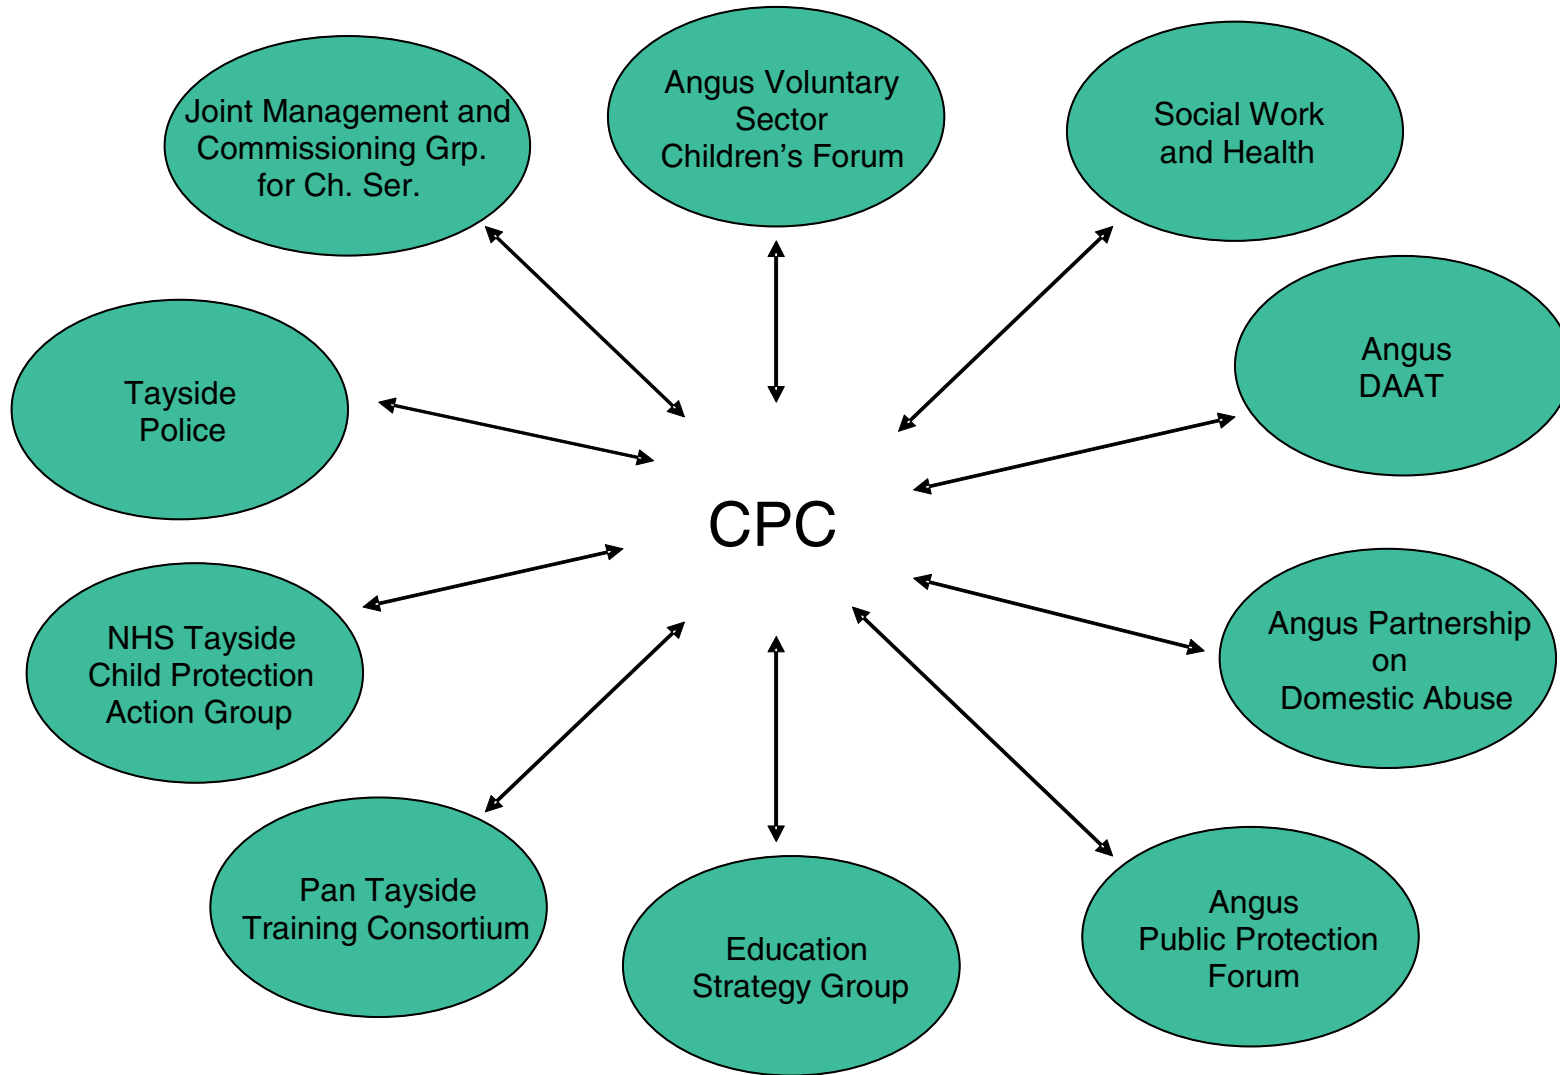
Joint Management and Commissioning Grp. for Ch. Ser.

Angus Voluntary Sector Children's Forum

Social Work and Health

Tayside Police

Angus DAAT

CPC

NHS Tayside Child Protection Action Group

Angus Partnership on Domestic Abuse

Pan Tayside Training Consortium

Education Strategy Group

Angus Public Protection Forum